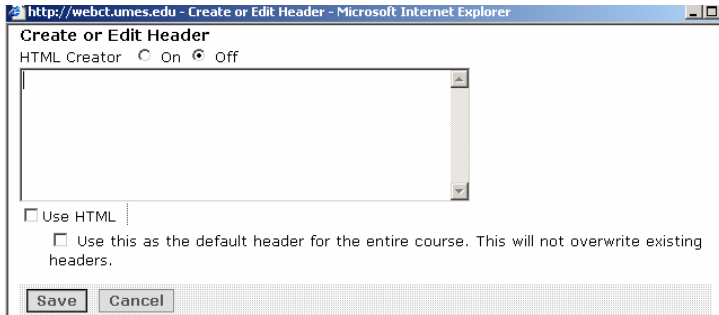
http://webct.umes.edu - Create or Edit Header - Microsoft Internet Explorer

Create or Edit Header

HTML Creator On Off

Use HTML

Use this as the default header for the entire course. This will not overwrite existing headers.

Save Cancel